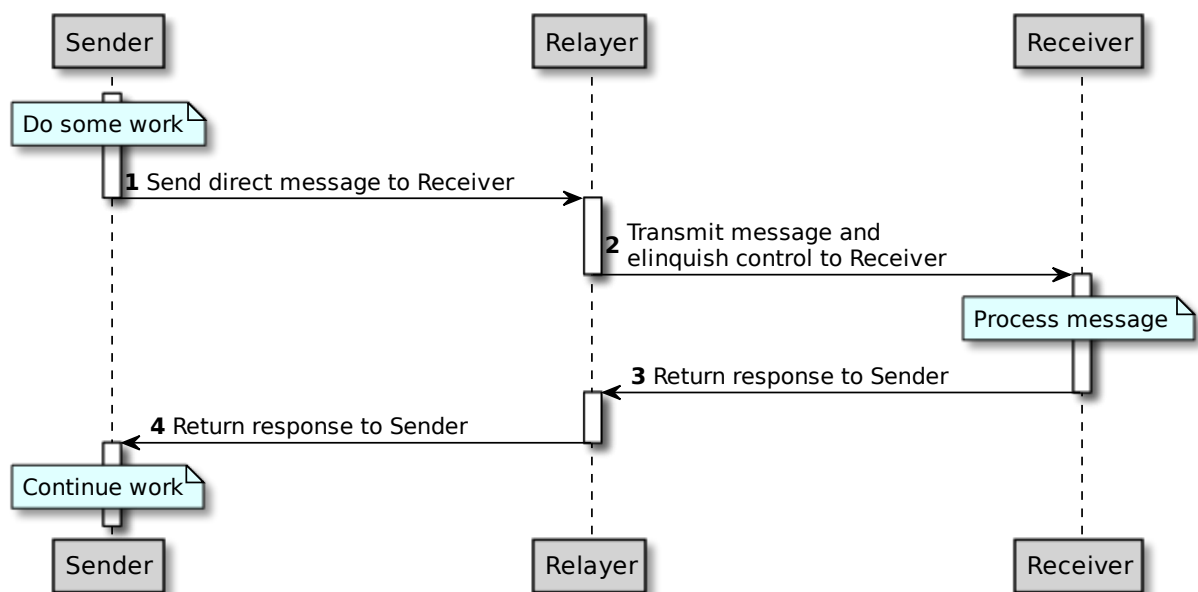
Sender

Relayer

Receiver

Do some work

1 Send direct message to Receiver

2 Transmit message and elinquish control to Receiver

Process message

3 Return response to Sender

4 Return response to Sender

Continue work

Sender

Relayer

Receiver